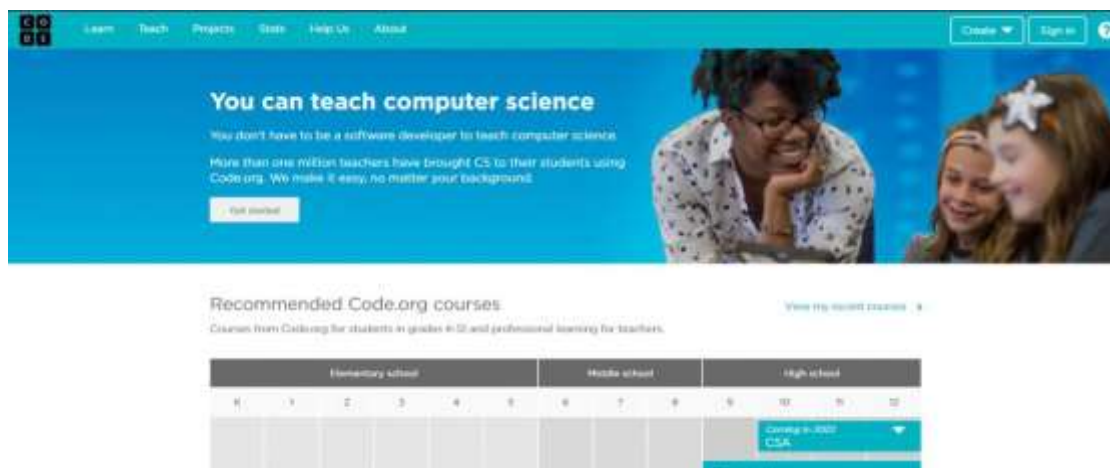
C O
D E

Learn Teach Projects Stats Help Us About

Create ▼ Sign in ?

You can teach computer science

You don't have to be a software developer to teach computer science.

More than one million teachers have brought CS to their students using Code.org. We make it easy, no matter your background.

Get started

Recommended Code.org courses

View my recent courses ›

Courses from Code.org for students in grades K-12 and professional learning for teachers.

| Elementary school | | | | | | Middle school | | | High school | | | |
|---|---|---|---|---|---|---|---|---|---|---|---|---|
| K | 1 | 2 | 3 | 4 | 5 | 6 | 7 | 8 | 9 | 10 | 11 | 12 |

Coming in 2022
CSA